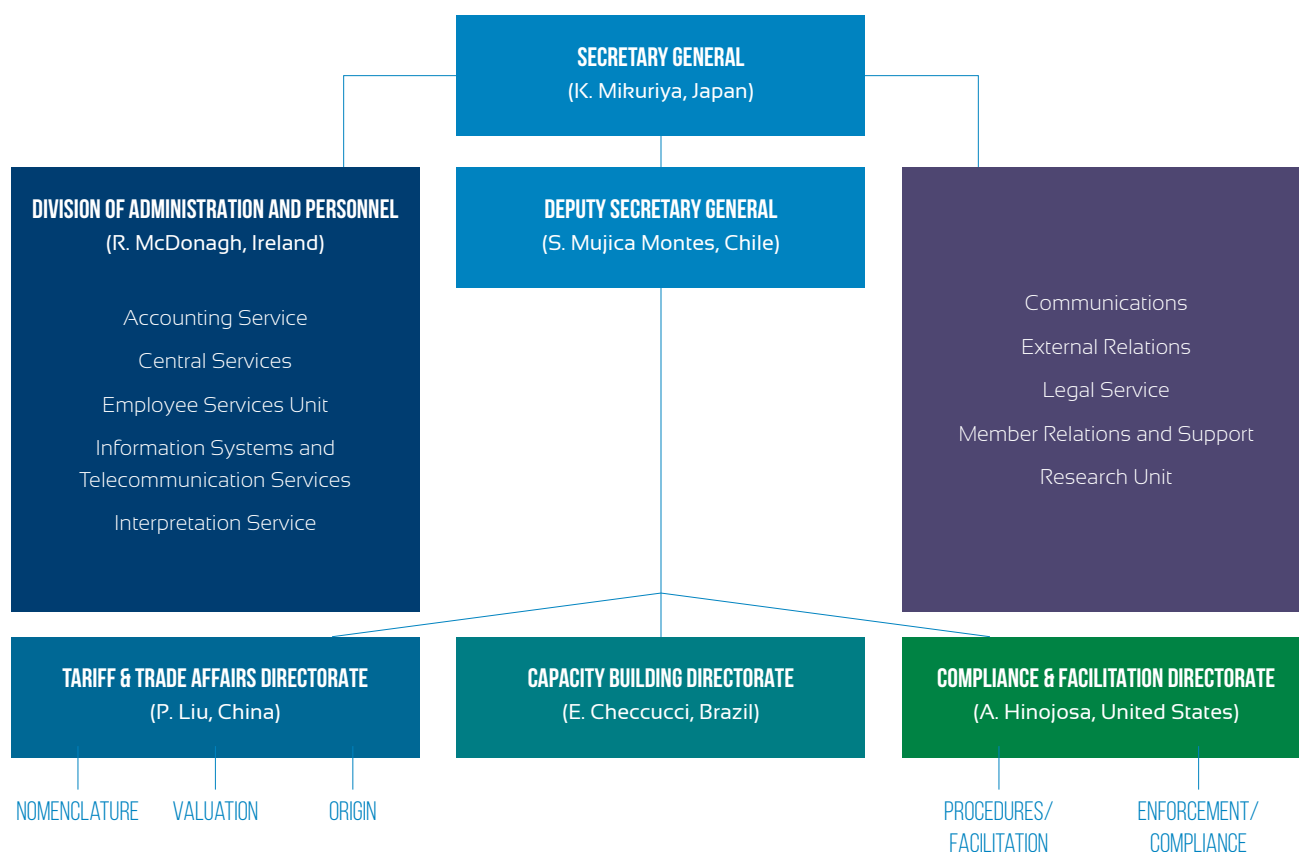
SECRETARY GENERAL
(K. Mikuriya, Japan)

DIVISION OF ADMINISTRATION AND PERSONNEL
(R. McDonagh, Ireland)

Accounting Service
Central Services
Employee Services Unit
Information Systems and Telecommunication Services
Interpretation Service

DEPUTY SECRETARY GENERAL
(S. Mujica Montes, Chile)

Communications
External Relations
Legal Service
Member Relations and Support
Research Unit

TARIFF & TRADE AFFAIRS DIRECTORATE
(P. Liu, China)

NOMENCLATURE
VALUATION
ORIGIN

CAPACITY BUILDING DIRECTORATE
(E. Checcucci, Brazil)

COMPLIANCE & FACILITATION DIRECTORATE
(A. Hinojosa, United States)

PROCEDURES/ FACILITATION
ENFORCEMENT/ COMPLIANCE